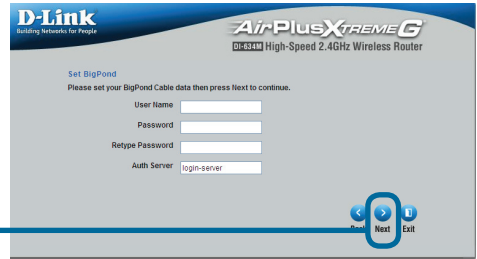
D-Link
Building Networks for People

AirPlus XTREME G
DI-634M High-Speed 2.4GHz Wireless Router

Set BigPond
Please set your BigPond Cable data then press Next to continue.

User Name
Password
Retype Password
Auth Server login-server

Back Next Exit